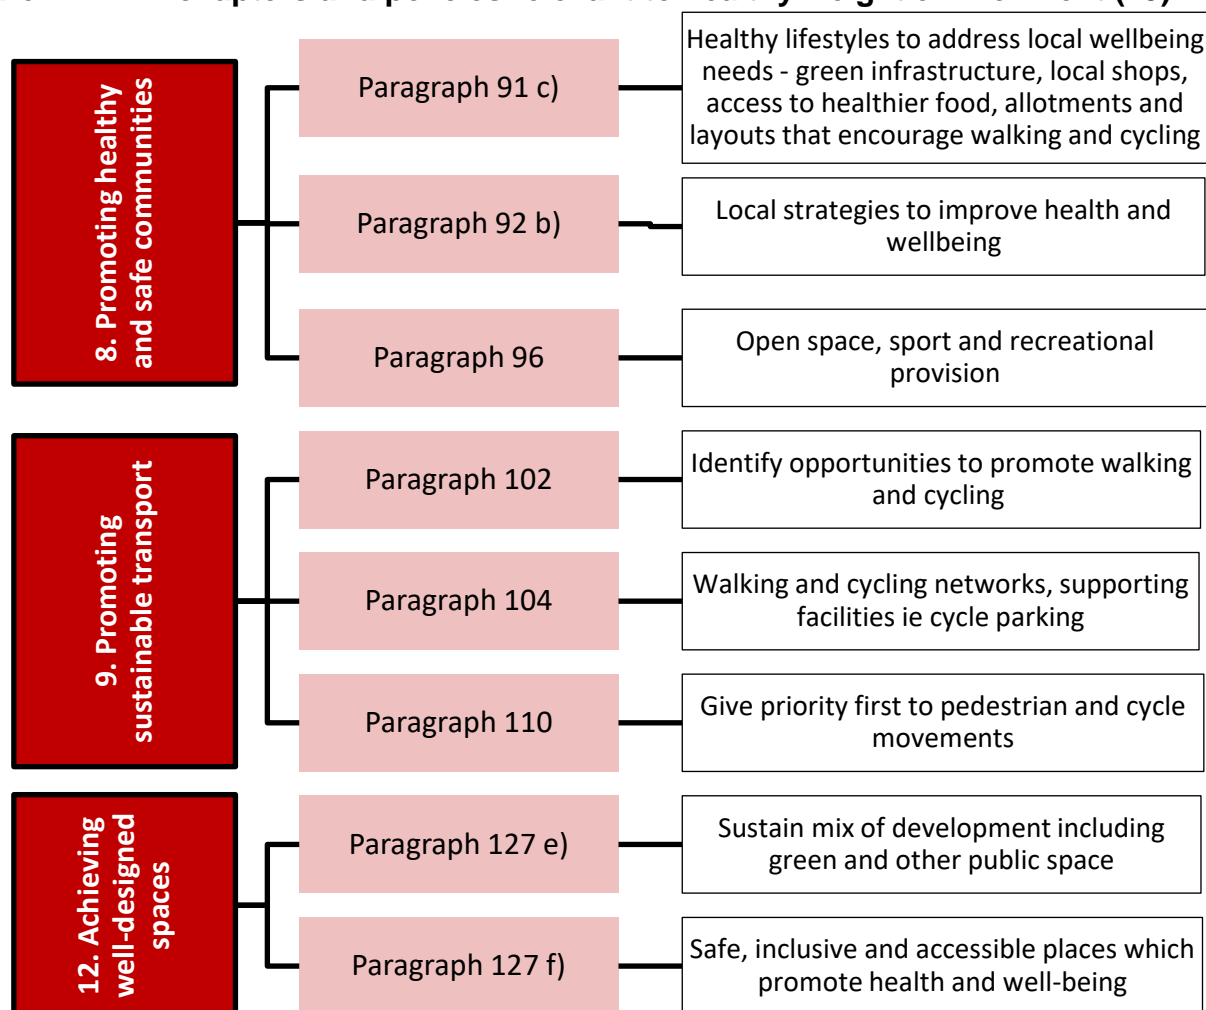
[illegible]

8. Promoting healthy and safe communities

Paragraph 91 c)

Healthy lifestyles to address local wellbeing needs - green infrastructure, local shops, access to healthier food, allotments and layouts that encourage walking and cycling

Paragraph 92 b)

Local strategies to improve health and wellbeing

Paragraph 96

Open space, sport and recreational provision

9. Promoting sustainable transport

Paragraph 102

Identify opportunities to promote walking and cycling

Paragraph 104

Walking and cycling networks, supporting facilities ie cycle parking

Paragraph 110

Give priority first to pedestrian and cycle movements

12. Achieving well-designed spaces

Paragraph 127 e)

Sustain mix of development including green and other public space

Paragraph 127 f)

Safe, inclusive and accessible places which promote health and well-being